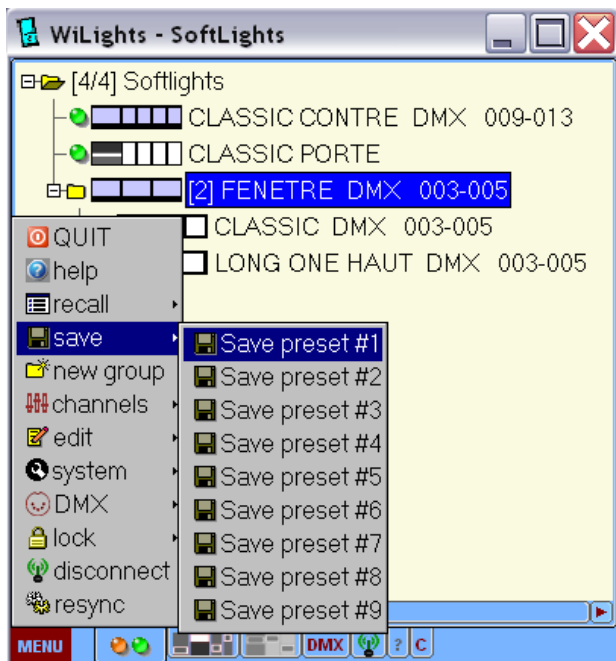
WiLights - SoftLights

[4/4] Softlights
CLASSIC CONTRE DMX 009-013
CLASSIC PORTE
[2] FENETRE DMX 003-005
CLASSIC DMX 003-005
LONG ONE HAUT DMX 003-005

QUIT
help
recall
save
new group
channels
edit
system
DMX
lock
disconnect
resync

Save preset #1
Save preset #2
Save preset #3
Save preset #4
Save preset #5
Save preset #6
Save preset #7
Save preset #8
Save preset #9

MENU
DMX
?
C